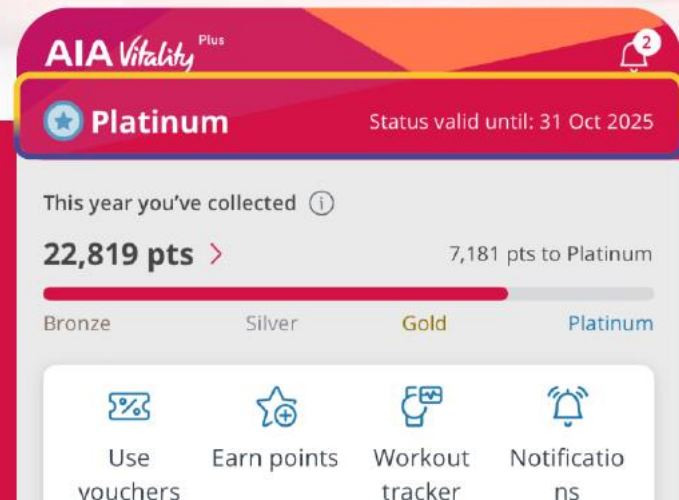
AIA Vitality Plus

2

Platinum

Status valid until: 31 Oct 2025

This year you've collected ⓘ

22,819 pts >

7,181 pts to Platinum

Bronze Silver Gold Platinum

Use vouchers

Earn points

Workout tracker

Notificatio ns